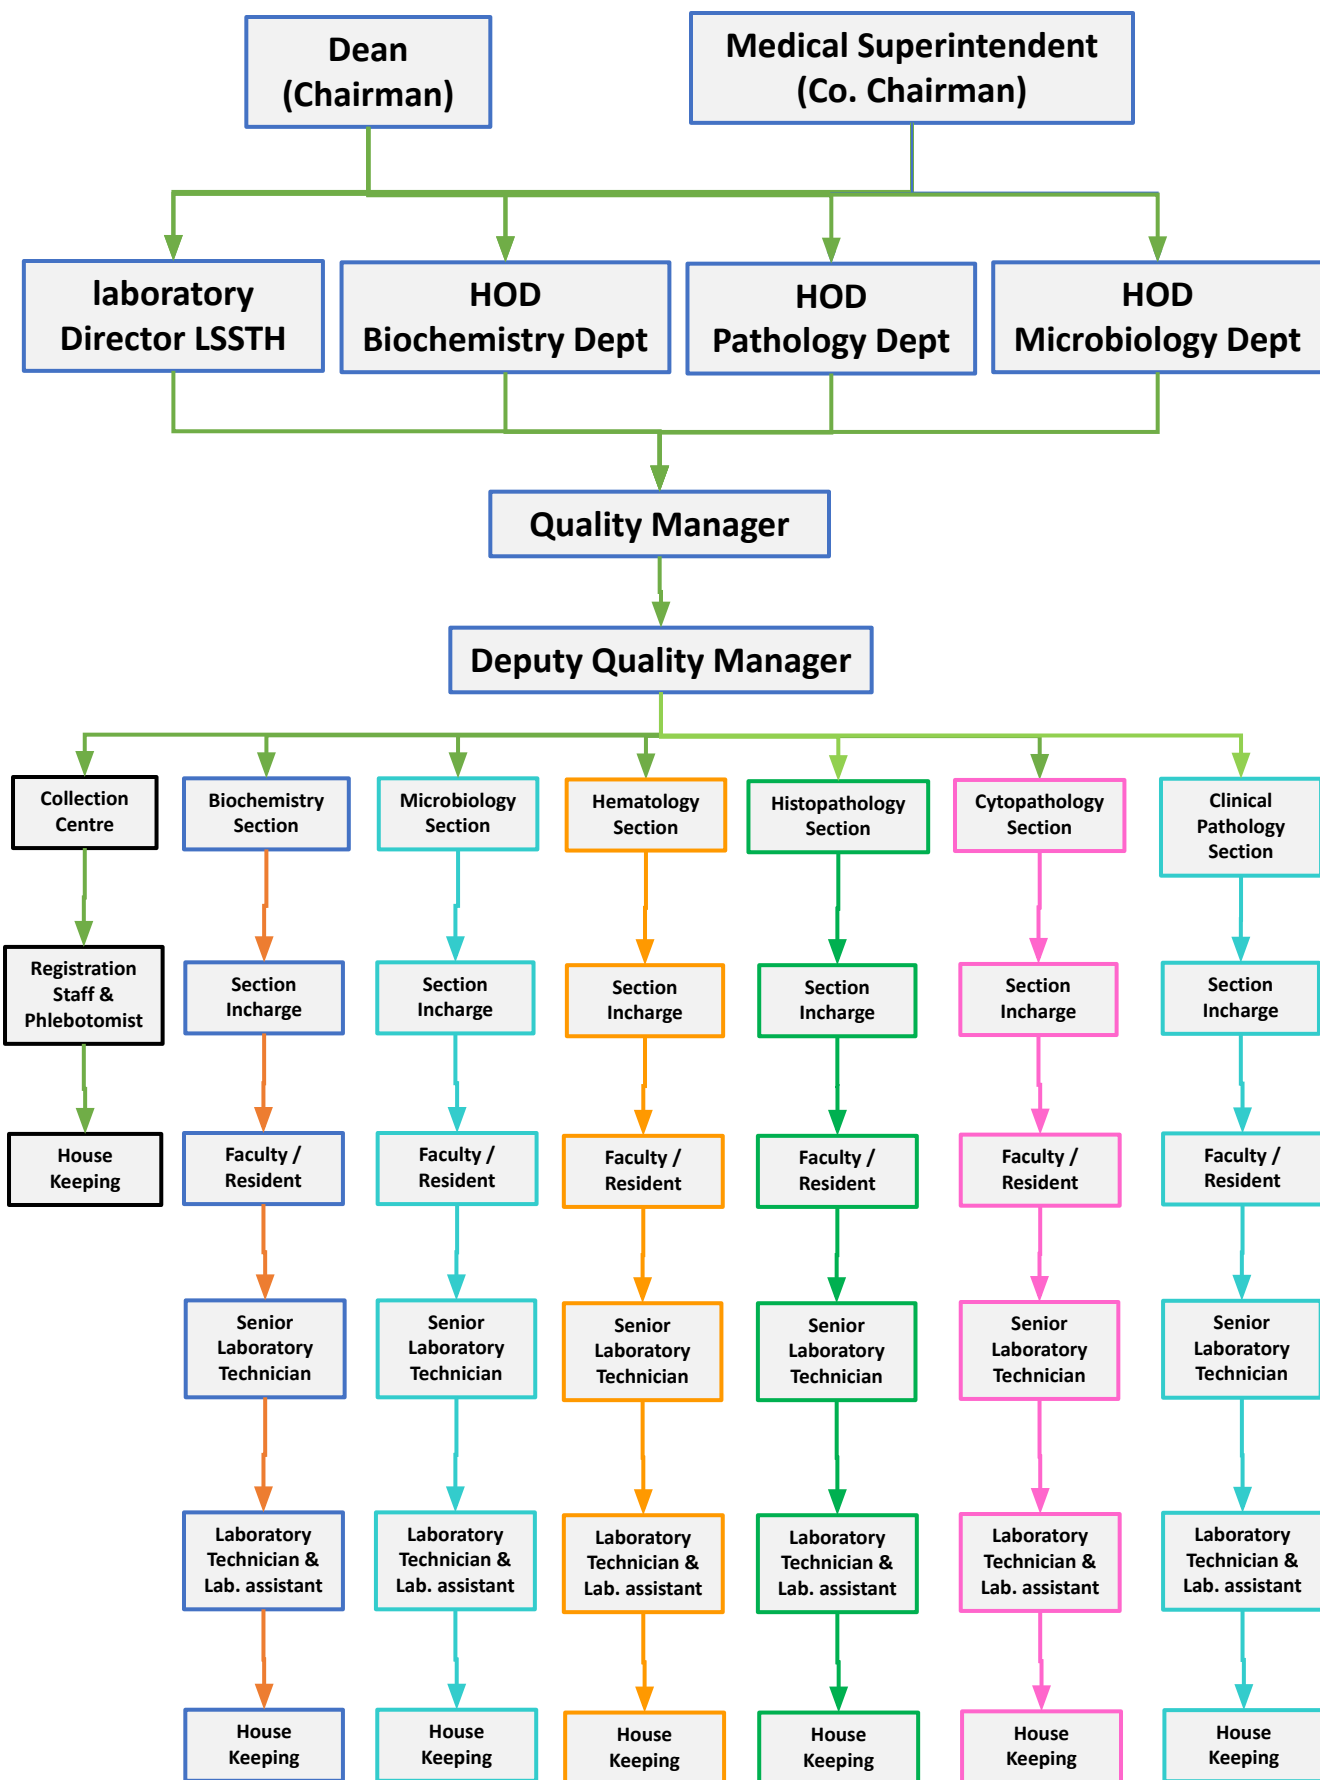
Dean (Chairman)

Medical Superintendent (Co. Chairman)

laboratory Director LSSTH

HOD Biochemistry Dept

HOD Pathology Dept

HOD Microbiology Dept

Quality Manager

Deputy Quality Manager

Collection Centre

Registration Staff & Phlebotomist

House Keeping

Biochemistry Section

Section Incharge

Faculty / Resident

Senior Laboratory Technician

Laboratory Technician & Lab. assistant

House Keeping

Microbiology Section

Section Incharge

Faculty / Resident

Senior Laboratory Technician

Laboratory Technician & Lab. assistant

House Keeping

Hematology Section

Section Incharge

Faculty / Resident

Senior Laboratory Technician

Laboratory Technician & Lab. assistant

House Keeping

Histopathology Section

Section Incharge

Faculty / Resident

Senior Laboratory Technician

Laboratory Technician & Lab. assistant

House Keeping

Cytopathology Section

Section Incharge

Faculty / Resident

Senior Laboratory Technician

Laboratory Technician & Lab. assistant

House Keeping

Clinical Pathology Section

Section Incharge

Faculty / Resident

Senior Laboratory Technician

Laboratory Technician & Lab. assistant

House Keeping